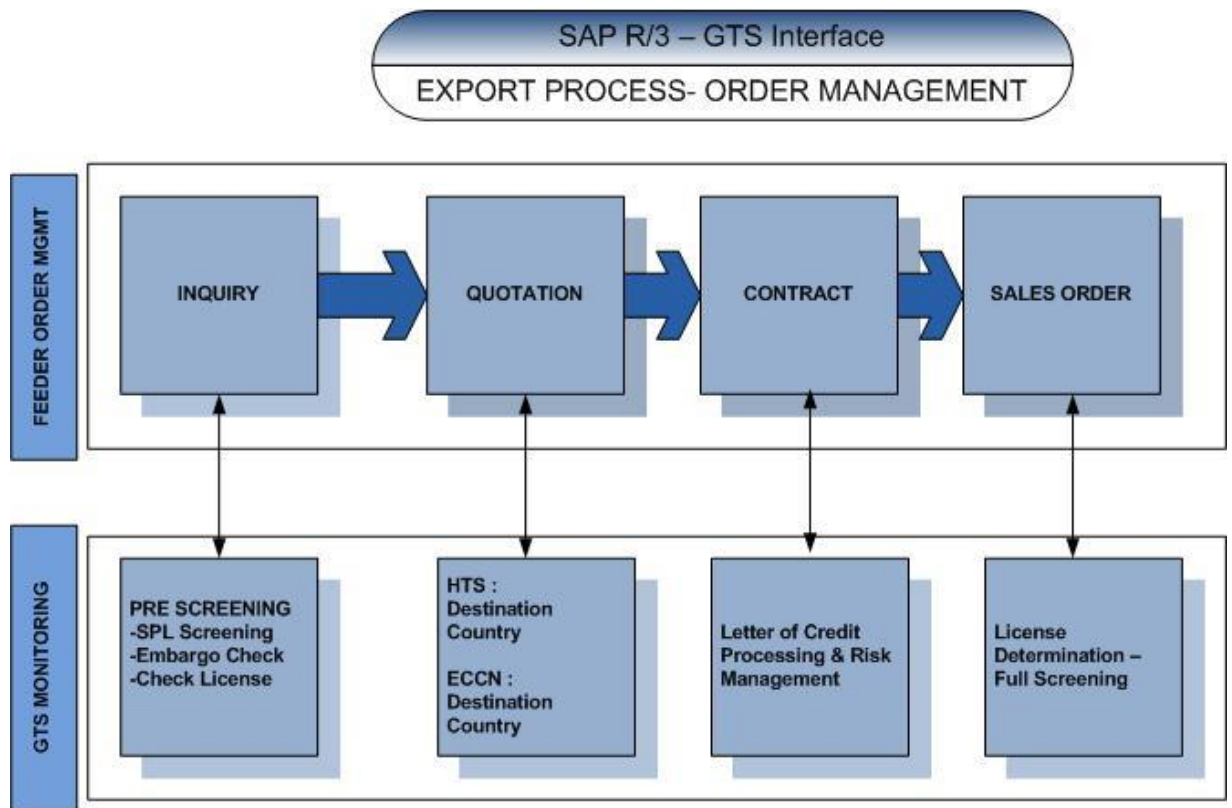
SAP R/3 – GTS Interface

EXPORT PROCESS- ORDER MANAGEMENT

FEEDER ORDER MGMT

INQUIRY

QUOTATION

CONTRACT

SALES ORDER

GTS MONITORING

PRE SCREENING
-SPL Screening
-Embargo Check
-Check License

HTS :
Destination Country

ECCN :
Destination Country

Letter of Credit Processing & Risk Management

License Determination – Full Screening